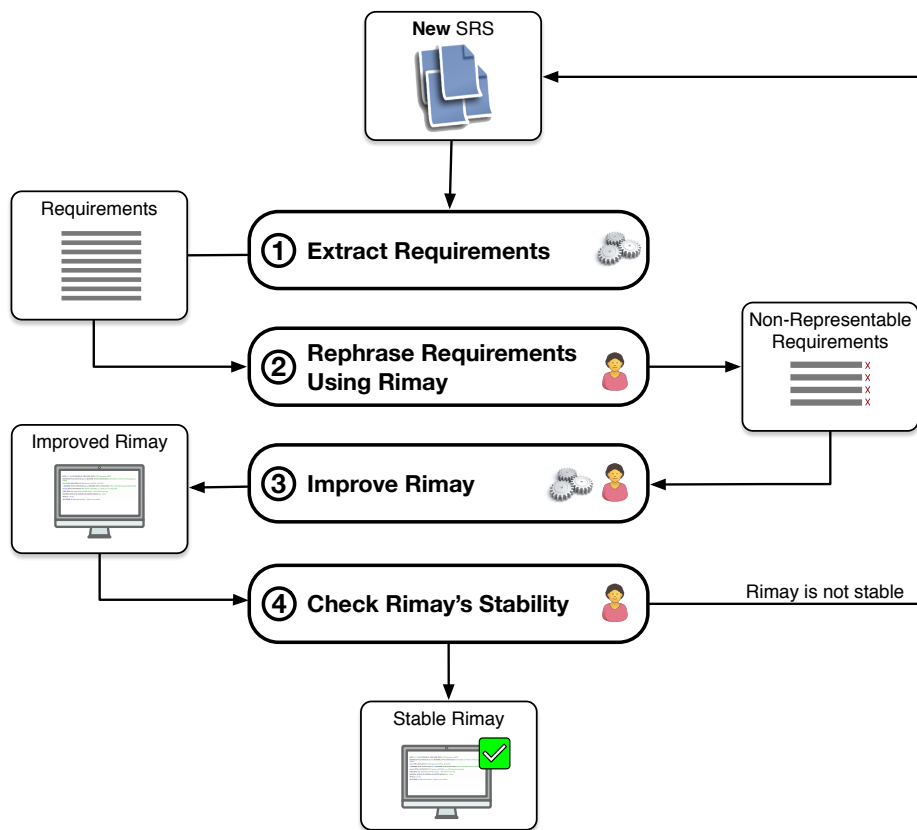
New SRS

Requirements

1 Extract Requirements

2 Rephrase Requirements Using Rimay

Non-Representable Requirements

x
x
x
x

Improved Rimay

3 Improve Rimay

4 Check Rimay's Stability

Rimay is not stable

Stable Rimay